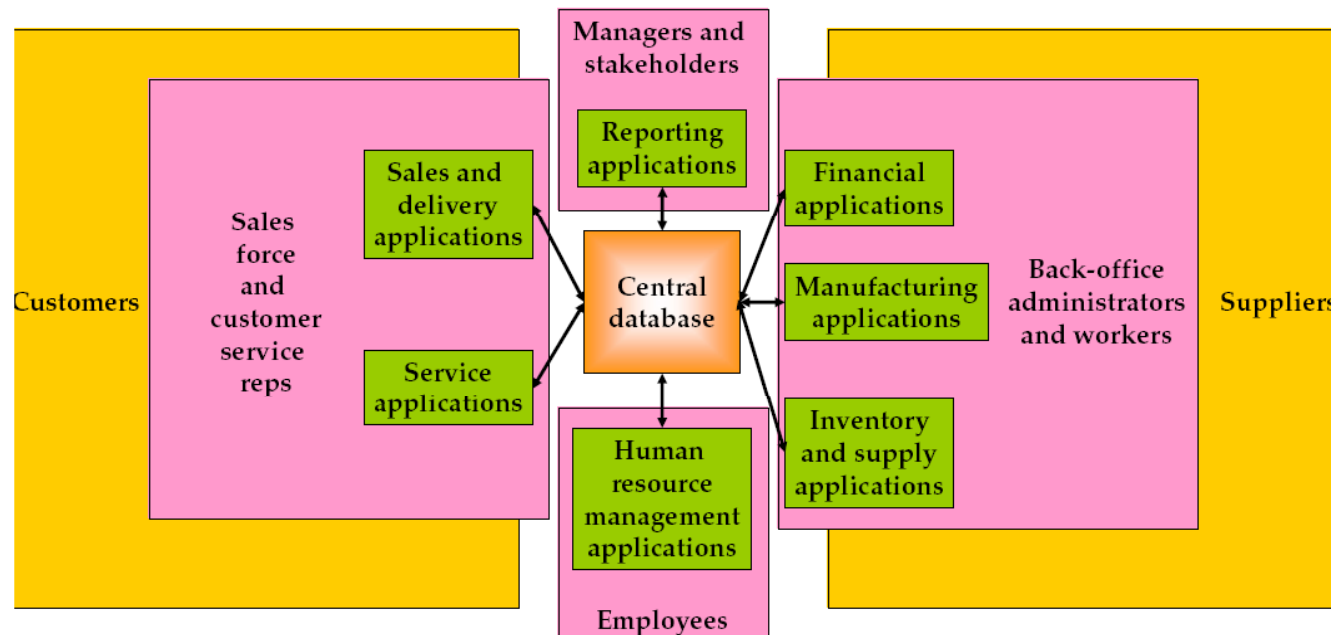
Managers and stakeholders

Reporting applications

Customers

Sales force and customer service reps

Sales and delivery applications

Service applications

Central database

Human resource management applications

Employees

Financial applications

Manufacturing applications

Inventory and supply applications

Back-office administrators and workers

Suppliers